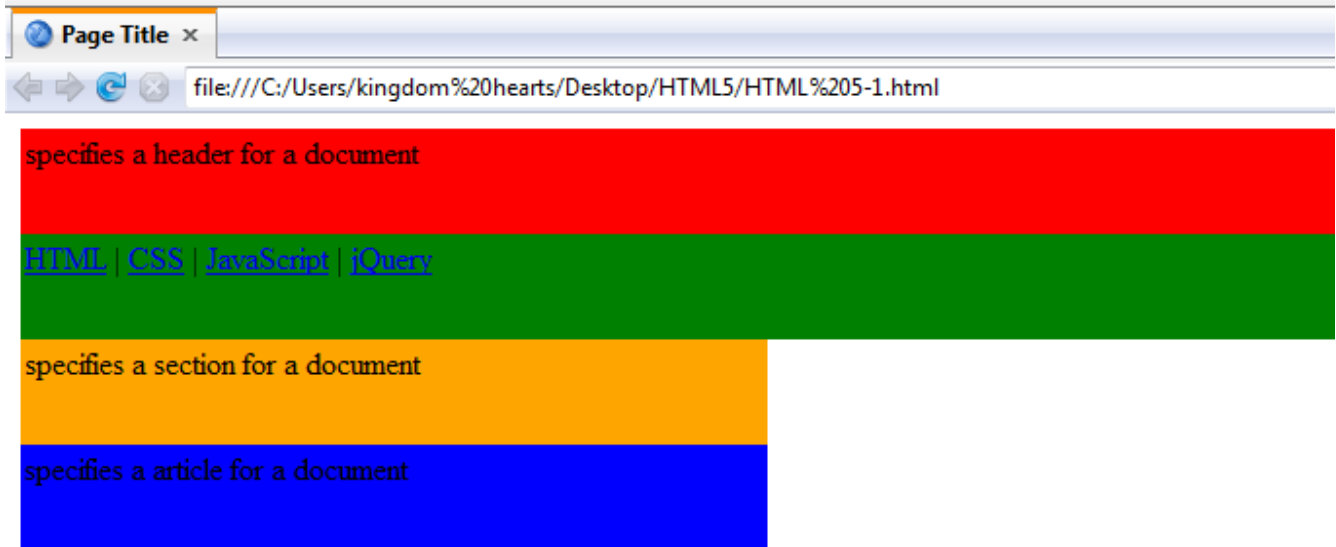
Page Title ×

file:///C:/Users/kingdom%20hearts/Desktop/HTML5/HTML%205-1.html

specifies a header for a document

HTML | CSS | JavaScript | jQuery

specifies a section for a document

specifies a article for a document